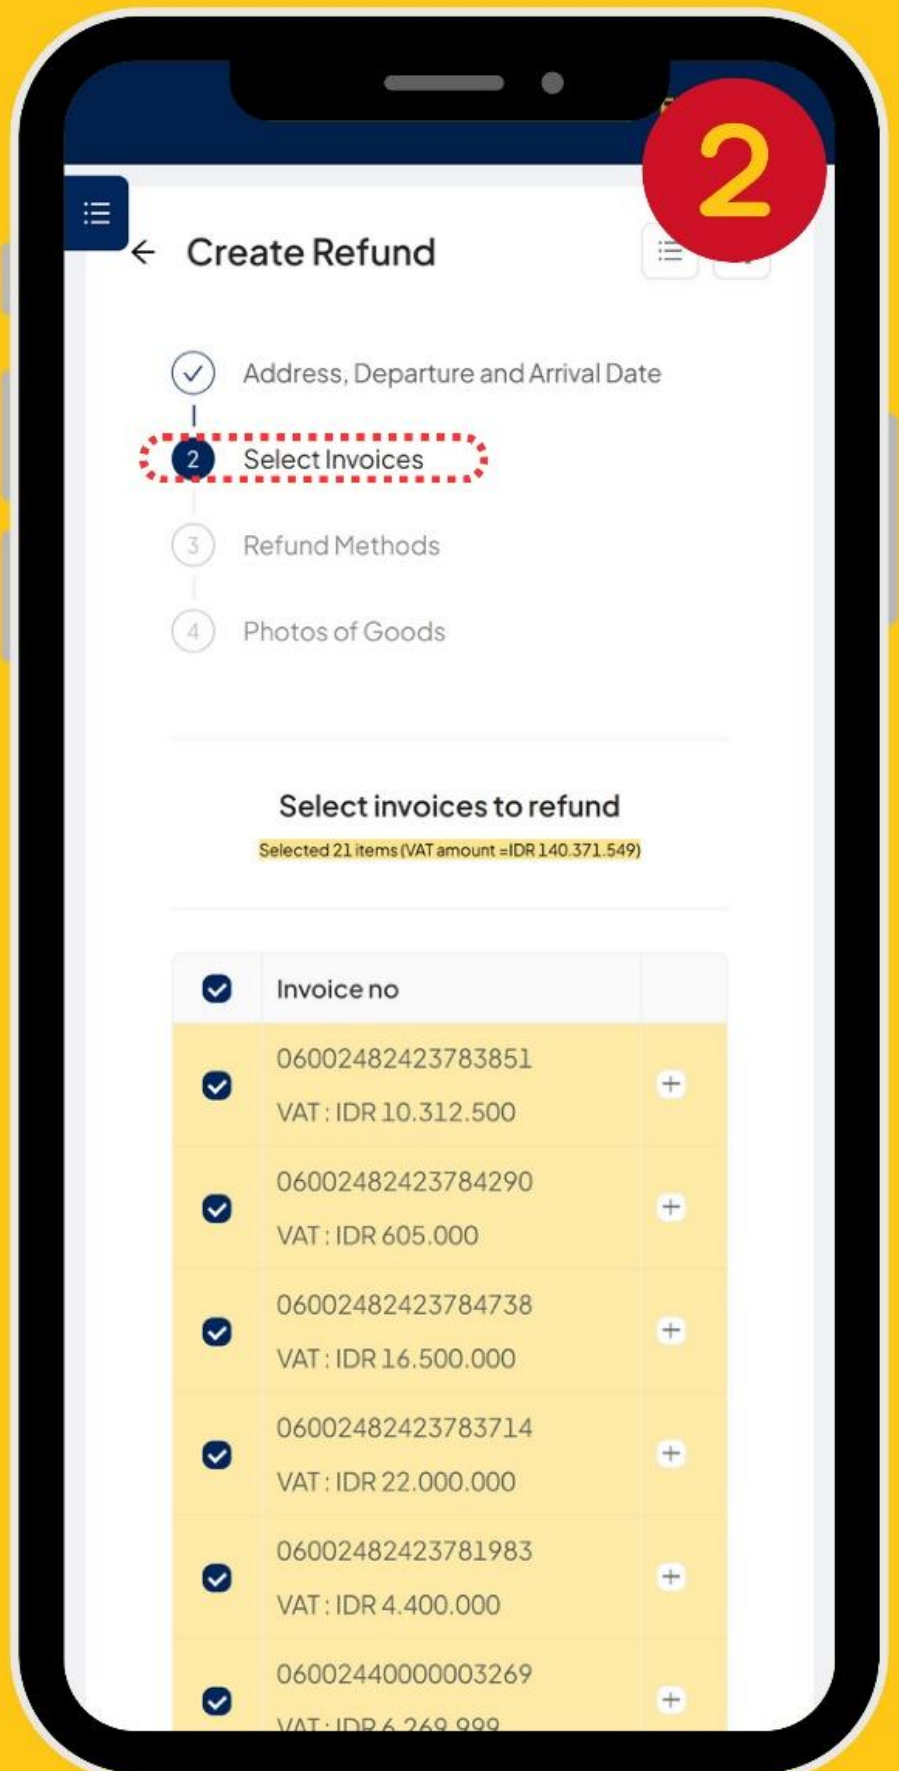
2

Create Refund

Address, Departure and Arrival Date

2 Select Invoices

3 Refund Methods

4 Photos of Goods

Select invoices to refund

Selected 21 items (VAT amount =IDR 140.371.549)

| | Invoice no | |
|---|---|---|
| ☑ | 06002482423783851 VAT : IDR 10.312.500 | + |
| ☑ | 06002482423784290 VAT : IDR 605.000 | + |
| ☑ | 06002482423784738 VAT : IDR 16.500.000 | + |
| ☑ | 06002482423783714 VAT : IDR 22.000.000 | + |
| ☑ | 06002482423781983 VAT : IDR 4.400.000 | + |
| ☑ | 06002440000003269 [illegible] | + |